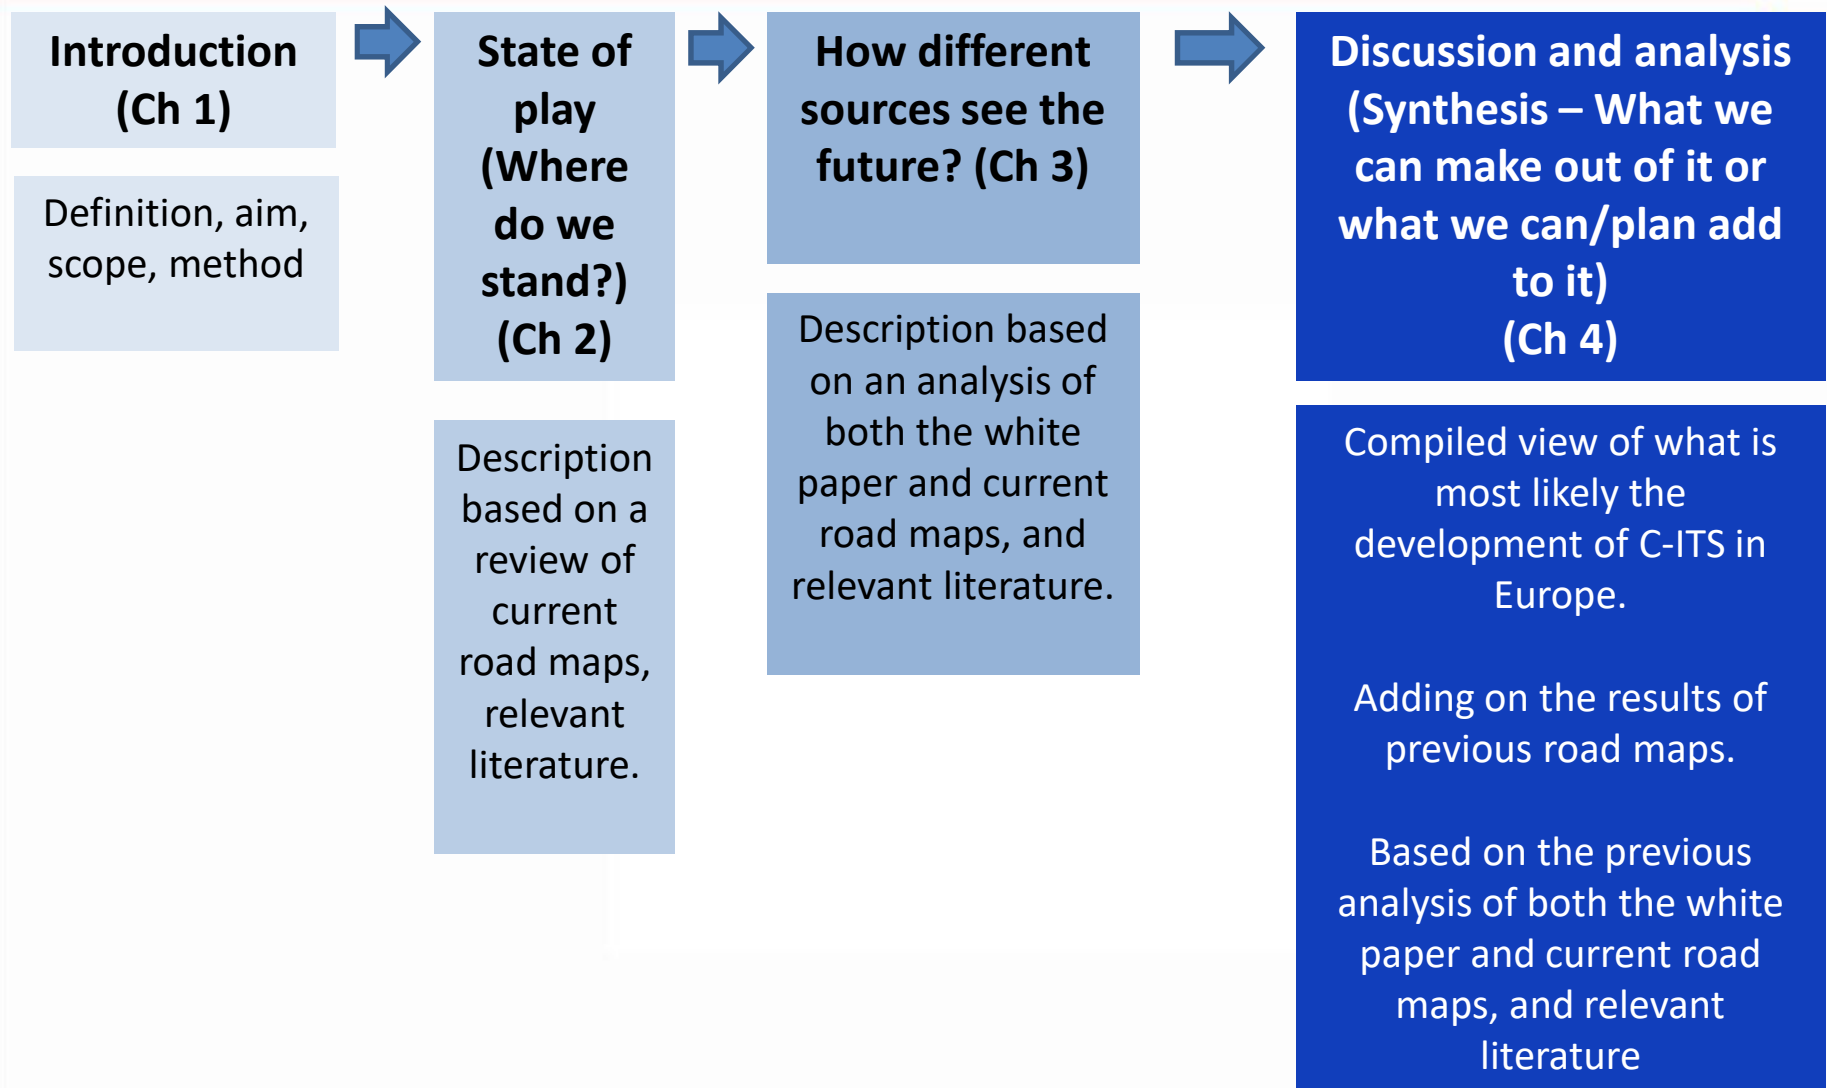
Introduction (Ch 1)

Definition, aim, scope, method

State of play (Where do we stand?) (Ch 2)

Description based on a review of current road maps, relevant literature.

How different sources see the future? (Ch 3)

Description based on an analysis of both the white paper and current road maps, and relevant literature.

Discussion and analysis (Synthesis – What we can make out of it or what we can/plan add to it) (Ch 4)

Compiled view of what is most likely the development of C-ITS in Europe.

Adding on the results of previous road maps.

Based on the previous analysis of both the white paper and current road maps, and relevant literature